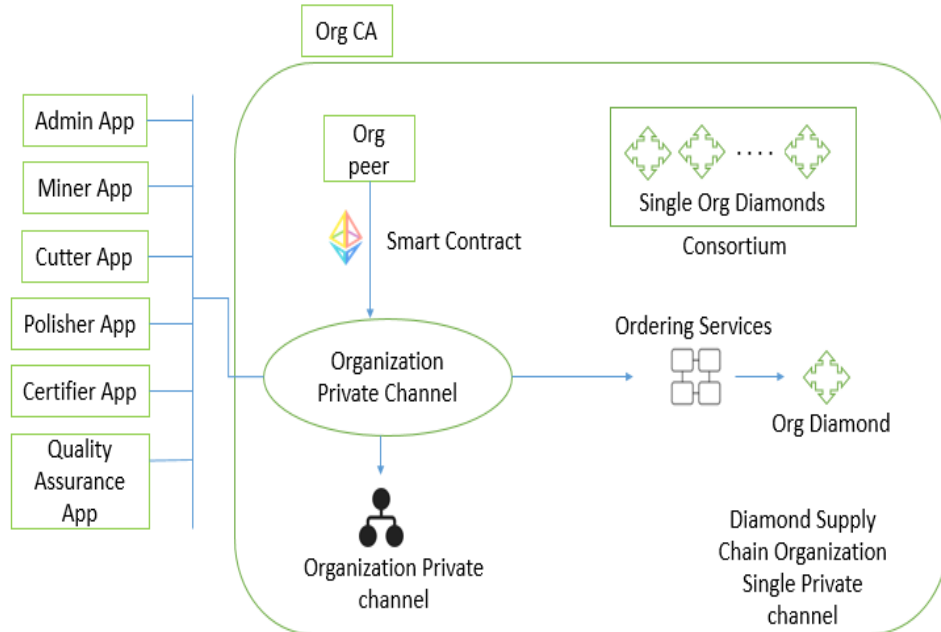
Org CA

Admin App

Miner App

Cutter App

Polisher App

Certifier App

Quality Assurance App

Org peer

Smart Contract

Single Org Diamonds

Consortium

Ordering Services

Organization Private Channel

Org Diamond

Organization Private channel

Diamond Supply Chain Organization Single Private channel